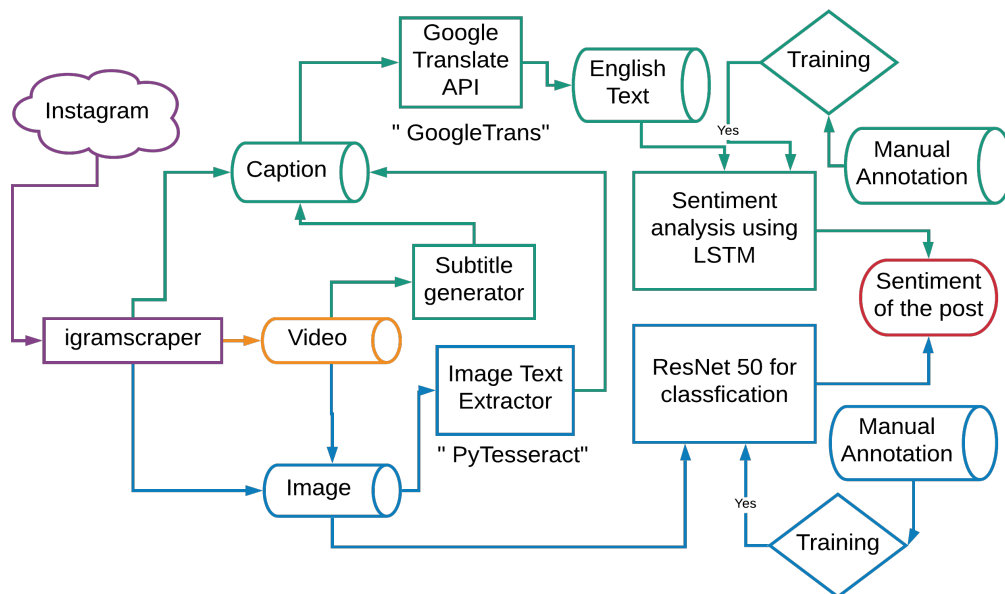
Instagram

Caption

Google Translate API

" GoogleTrans"

English Text

Training

Yes

Manual Annotation

Sentiment analysis using LSTM

Sentiment of the post

Subtitle generator

igramscraper

Video

Image Text Extractor

" PyTesseract"

ResNet 50 for classfication

Manual Annotation

Image

Yes

Training